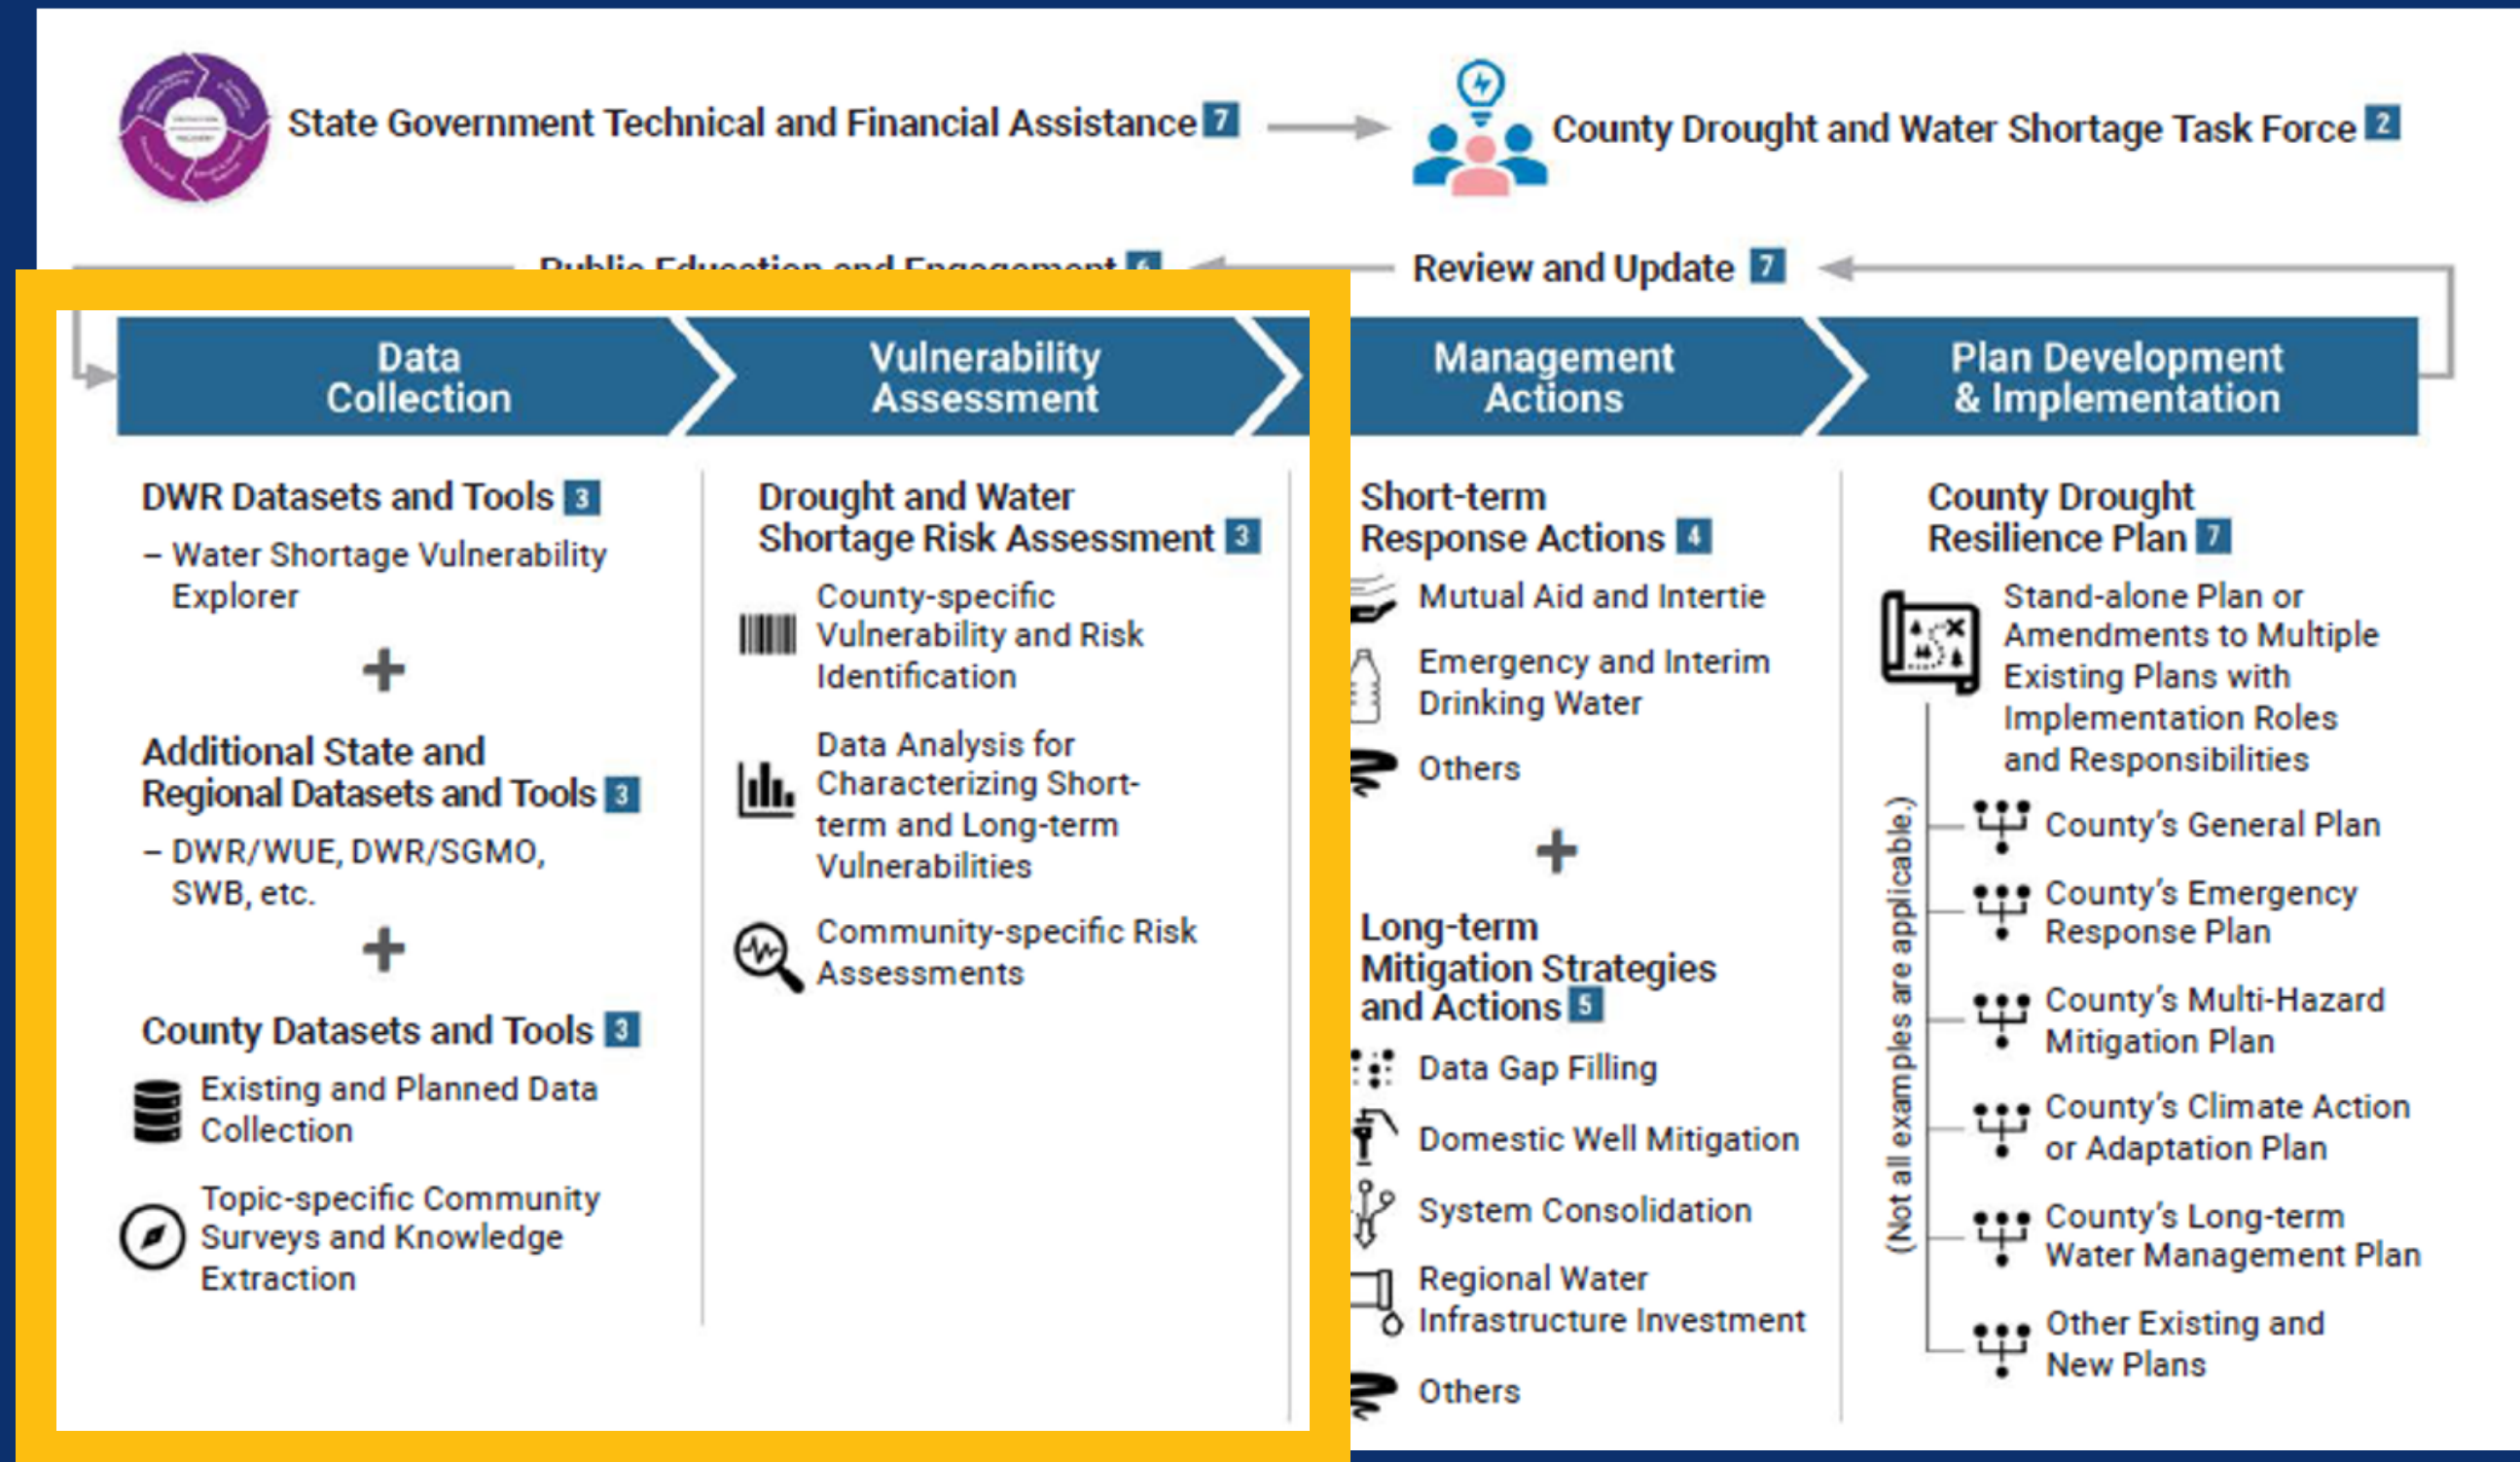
State Government Technical and Financial Assistance 7

County Drought and Water Shortage Task Force 2

Public Education and Engagement 6

Review and Update 7

Data Collection

Vulnerability Assessment

Management Actions

Plan Development & Implementation

DWR Datasets and Tools 3
– Water Shortage Vulnerability Explorer

+

Additional State and Regional Datasets and Tools 3
– DWR/WUE, DWR/SGMO, SWB, etc.

+

County Datasets and Tools 3
Existing and Planned Data Collection
Topic-specific Community Surveys and Knowledge Extraction

Drought and Water Shortage Risk Assessment 3
County-specific Vulnerability and Risk Identification
Data Analysis for Characterizing Short-term and Long-term Vulnerabilities
Community-specific Risk Assessments

Short-term Response Actions 4
Mutual Aid and Intertie
Emergency and Interim Drinking Water
Others

+

Long-term Mitigation Strategies and Actions 5
Data Gap Filling
Domestic Well Mitigation
System Consolidation
Regional Water Infrastructure Investment
Others

County Drought Resilience Plan 7
Stand-alone Plan or Amendments to Multiple Existing Plans with Implementation Roles and Responsibilities
(Not all examples are applicable.)
County's General Plan
County's Emergency Response Plan
County's Multi-Hazard Mitigation Plan
County's Climate Action or Adaptation Plan
County's Long-term Water Management Plan
Other Existing and New Plans